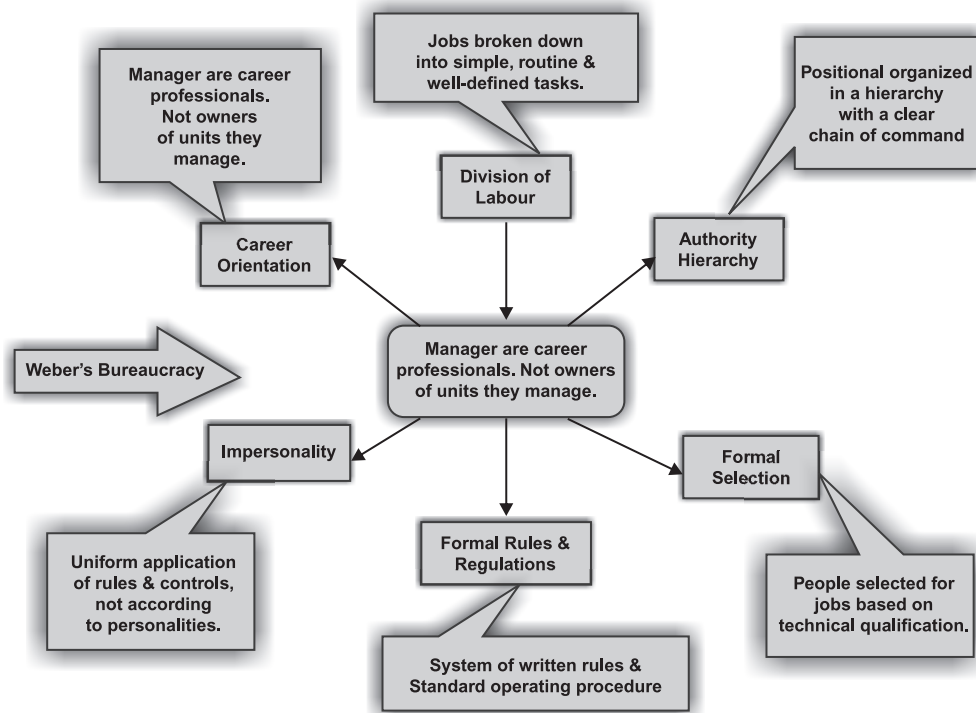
Manager are career professionals. Not owners of units they manage.

Jobs broken down into simple, routine & well-defined tasks.

Positional organized in a hierarchy with a clear chain of command

Division of Labour

Career Orientation

Authority Hierarchy

Weber's Bureaucracy

Manager are career professionals. Not owners of units they manage.

Impersonality

Formal Selection

Formal Rules & Regulations

Uniform application of rules & controls, not according to personalities.

People selected for jobs based on technical qualification.

System of written rules & Standard operating procedure